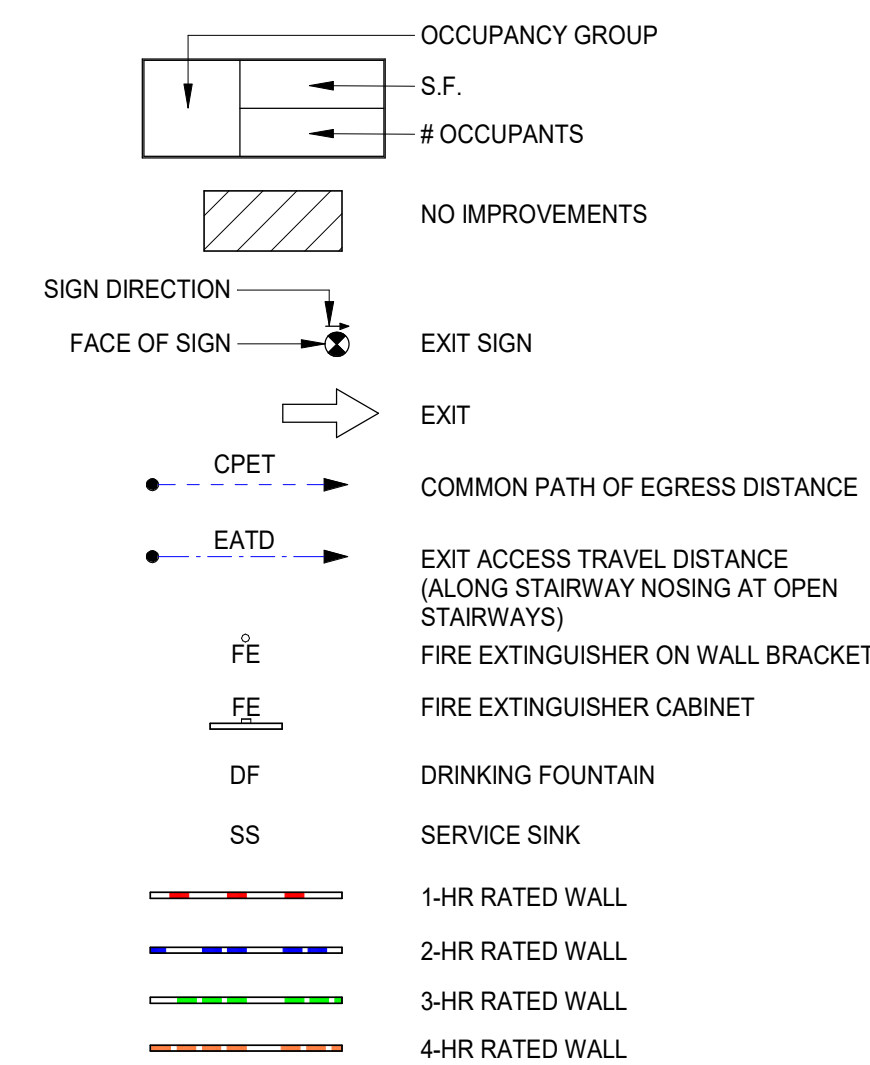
OCCUPANCY GROUP

S.F.

# OCCUPANTS

NO IMPROVEMENTS

SIGN DIRECTION

FACE OF SIGN

EXIT SIGN

EXIT

CPET

COMMON PATH OF EGRESS DISTANCE

EATD

EXIT ACCESS TRAVEL DISTANCE (ALONG STAIRWAY NOSING AT OPEN STAIRWAYS)

FE

FIRE EXTINGUISHER ON WALL BRACKET

FE

FIRE EXTINGUISHER CABINET

DF

DRINKING FOUNTAIN

SS

SERVICE SINK

1-HR RATED WALL

2-HR RATED WALL

3-HR RATED WALL

4-HR RATED WALL